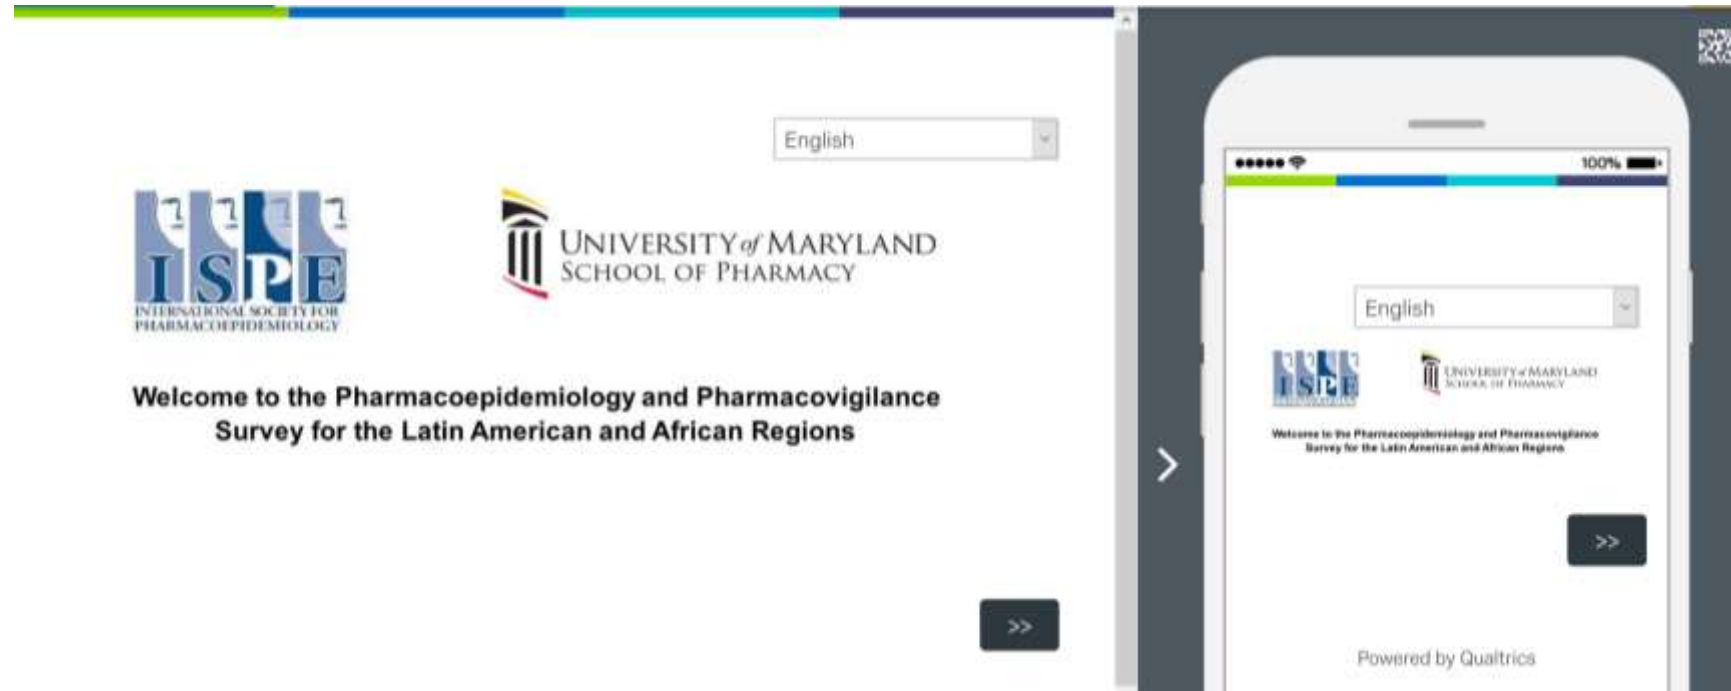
English

ISPE
INTERNATIONAL SOCIETY FOR PHARMACOEPIDEMIOLOGY

UNIVERSITY of MARYLAND
SCHOOL OF PHARMACY

Welcome to the Pharmacoepidemiology and Pharmacovigilance Survey for the Latin American and African Regions

>>

100%

English

ISPE

UNIVERSITY of MARYLAND
SCHOOL OF PHARMACY

Welcome to the Pharmacoepidemiology and Pharmacovigilance Survey for the Latin American and African Regions

>>

Powered by Qualtrics